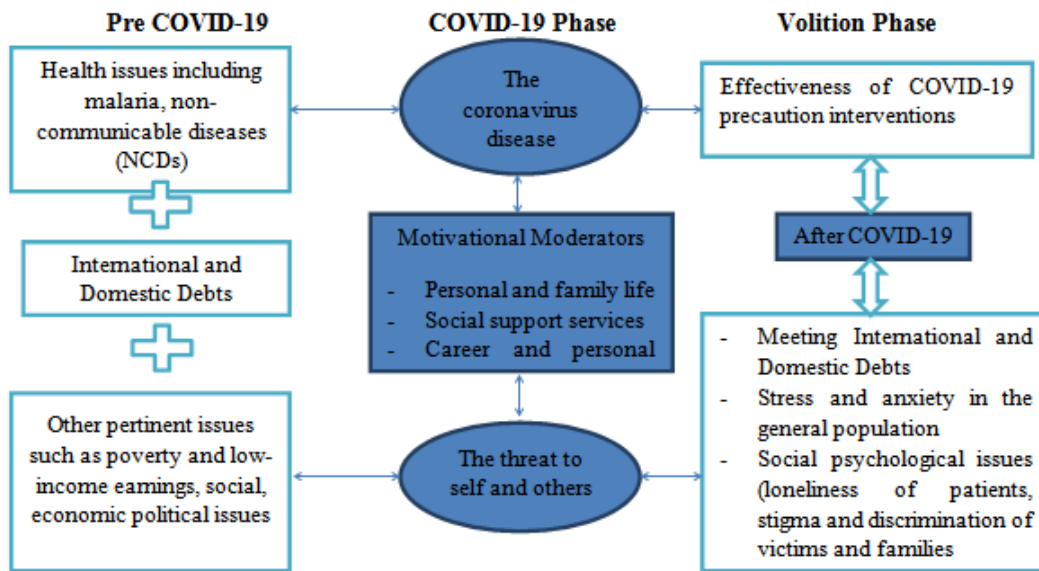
Pre COVID-19

Health issues including malaria, non-communicable diseases (NCDs)

International and Domestic Debts

Other pertinent issues such as poverty and low-income earnings, social, economic political issues

COVID-19 Phase

The coronavirus disease

Motivational Moderators

- Personal and family life
- Social support services
- Career and personal

The threat to self and others

Volition Phase

Effectiveness of COVID-19 precaution interventions

After COVID-19

- Meeting International and Domestic Debts
- Stress and anxiety in the general population
- Social psychological issues (loneliness of patients, stigma and discrimination of victims and families